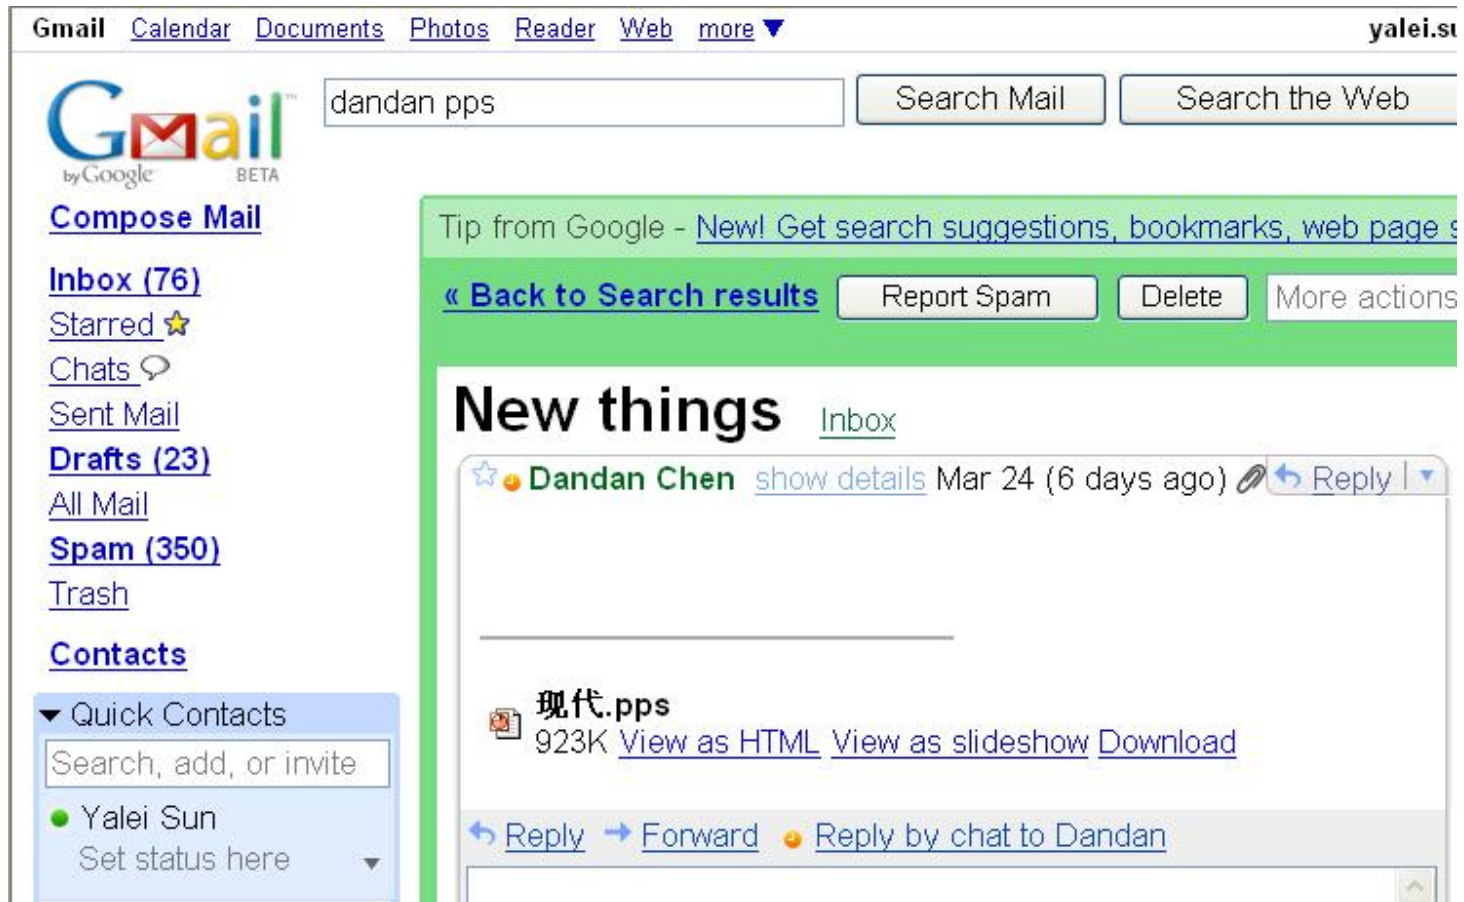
Gmail Calendar Documents Photos Reader Web more ▼ yalei.su

Gmail by Google BETA

dandan pps

Search Mail Search the Web

Compose Mail

Inbox (76)
Starred
Chats
Sent Mail
Drafts (23)
All Mail
Spam (350)
Trash

Contacts

Quick Contacts
Search, add, or invite
Yalei Sun
Set status here

Tip from Google - New! Get search suggestions, bookmarks, web page s

« Back to Search results Report Spam Delete More actions

New things Inbox

Dandan Chen show details Mar 24 (6 days ago) Reply

现代.pps
923K View as HTML View as slideshow Download

Reply Forward Reply by chat to Dandan